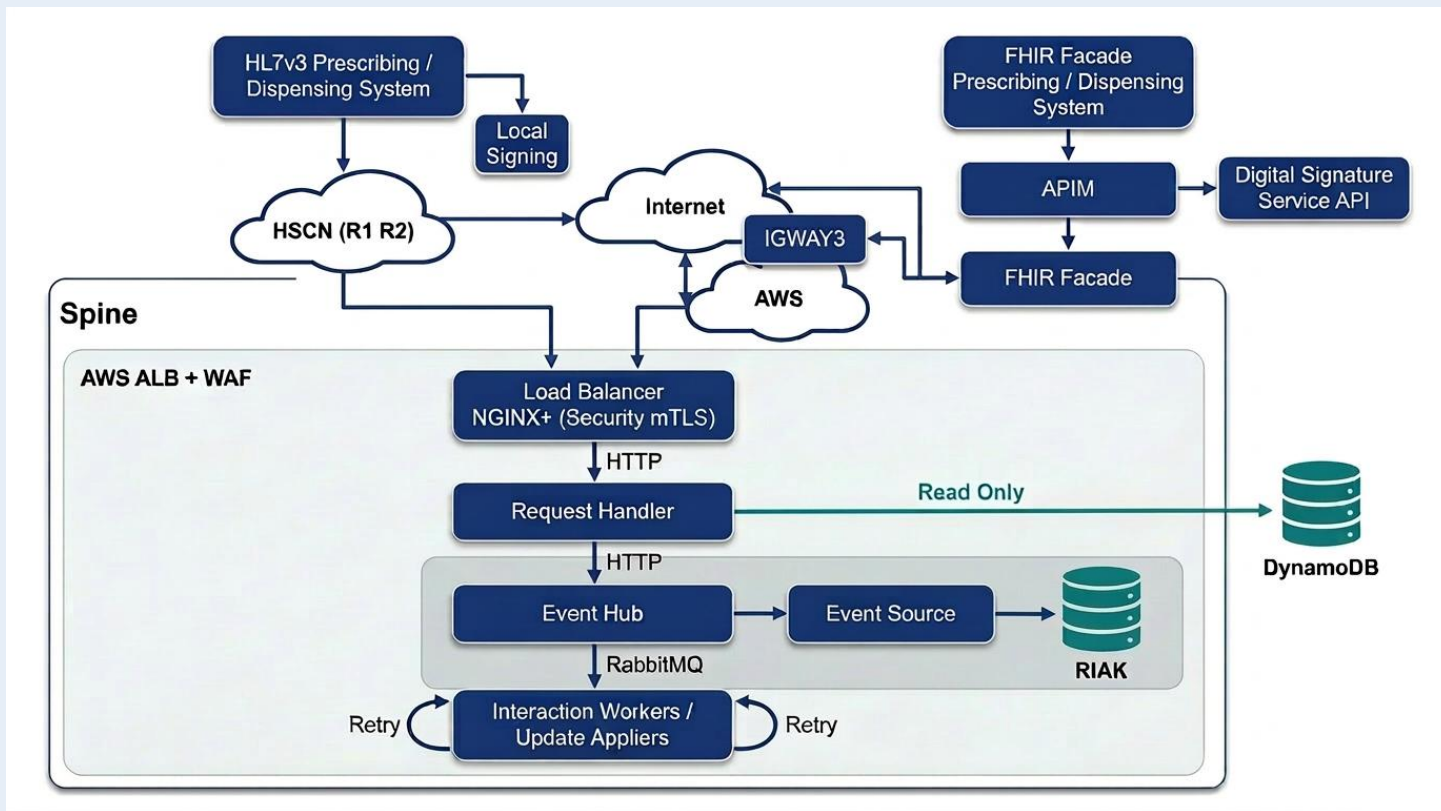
HL7v3 Prescribing / Dispensing System

Local Signing

FHIR Facade Prescribing / Dispensing System

APIM

Digital Signature Service API

Internet

HSCN (R1 R2)

IGWAY3

FHIR Facade

AWS

Spine

AWS ALB + WAF

Load Balancer NGINX+ (Security mTLS)

HTTP

Request Handler

Read Only

DynamoDB

HTTP

Event Hub

Event Source

RIAK

RabbitMQ

Retry

Interaction Workers / Update Appliers

Retry